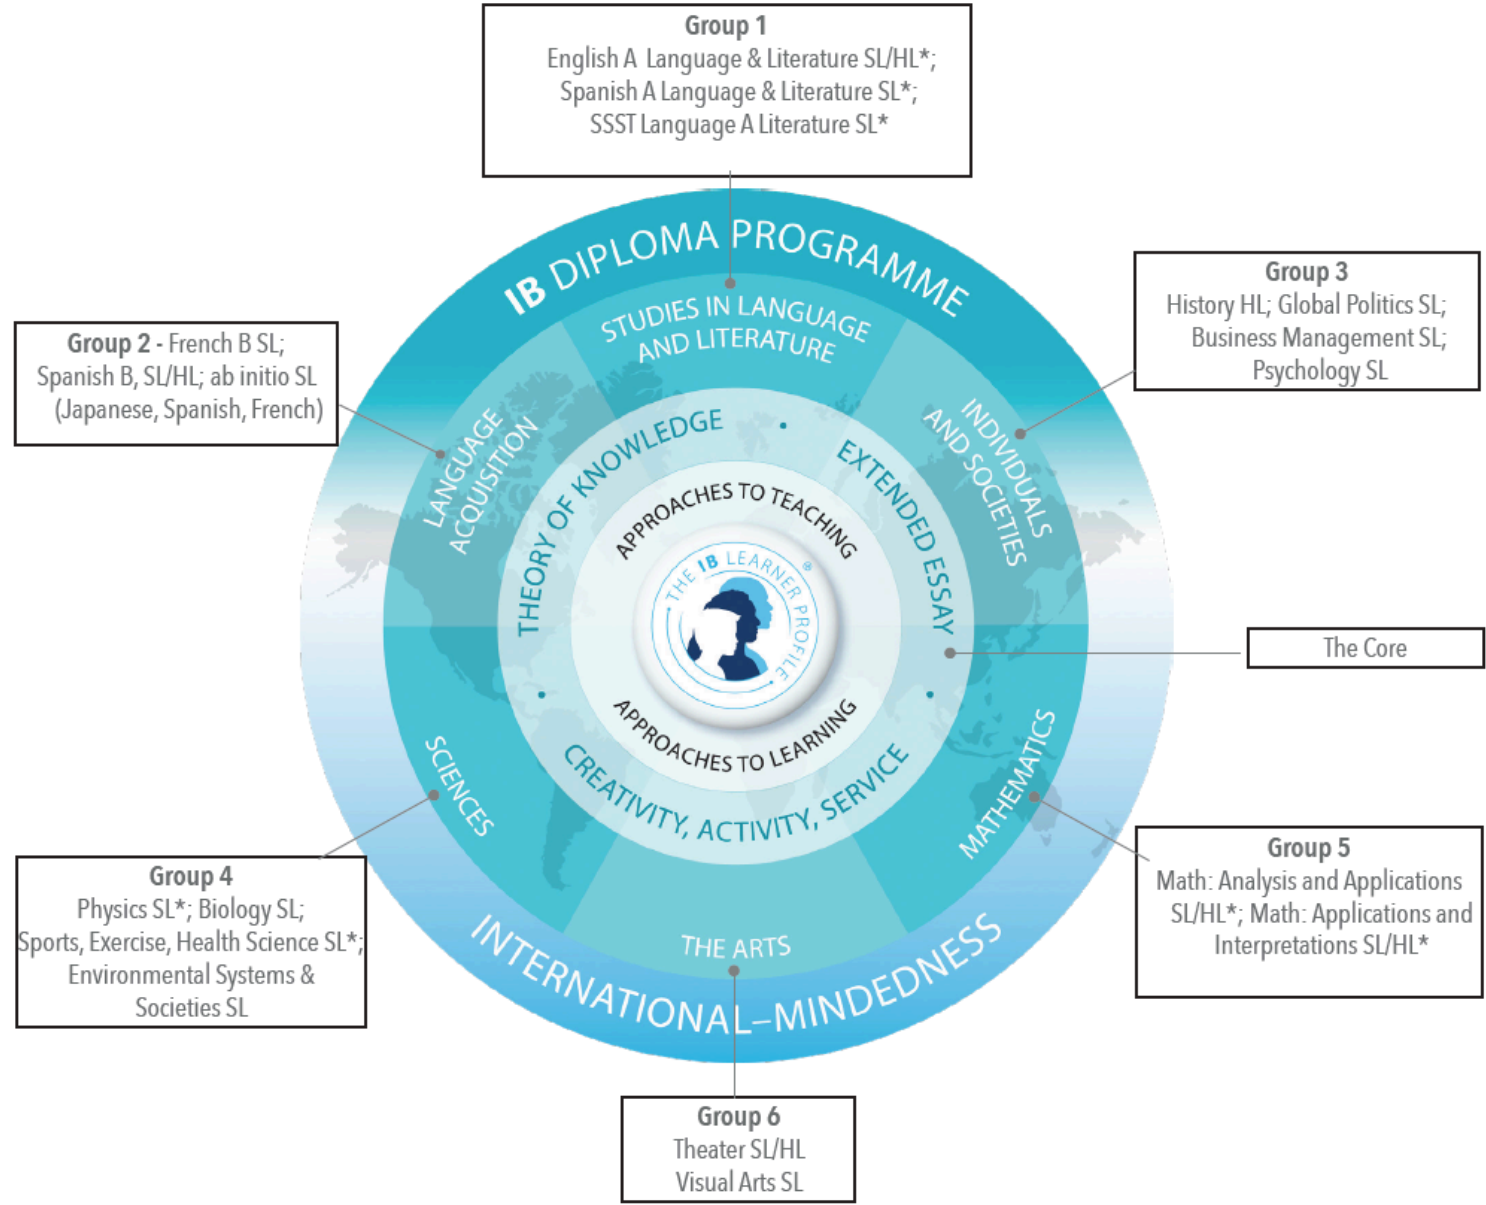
Group 1
English A Language & Literature SL/HL*;
Spanish A Language & Literature SL*;
SSST Language A Literature SL*

Group 2 - French B SL;
Spanish B, SL/HL; ab initio SL
(Japanese, Spanish, French)

Group 3
History HL; Global Politics SL;
Business Management SL;
Psychology SL

IB DIPLOMA PROGRAMME

STUDIES IN LANGUAGE AND LITERATURE

LANGUAGE ACQUISITION

INDIVIDUALS AND SOCIETIES

THEORY OF KNOWLEDGE

EXTENDED ESSAY

APPROACHES TO TEACHING

THE IB LEARNER PROFILE®

APPROACHES TO LEARNING

CREATIVITY, ACTIVITY, SERVICE

The Core

SCIENCES

MATHEMATICS

THE ARTS

INTERNATIONAL-MINDEDNESS

Group 4
Physics SL*; Biology SL;
Sports, Exercise, Health Science SL*;
Environmental Systems &
Societies SL

Group 5
Math: Analysis and Applications
SL/HL*; Math: Applications and
Interpretations SL/HL*

Group 6
Theater SL/HL
Visual Arts SL